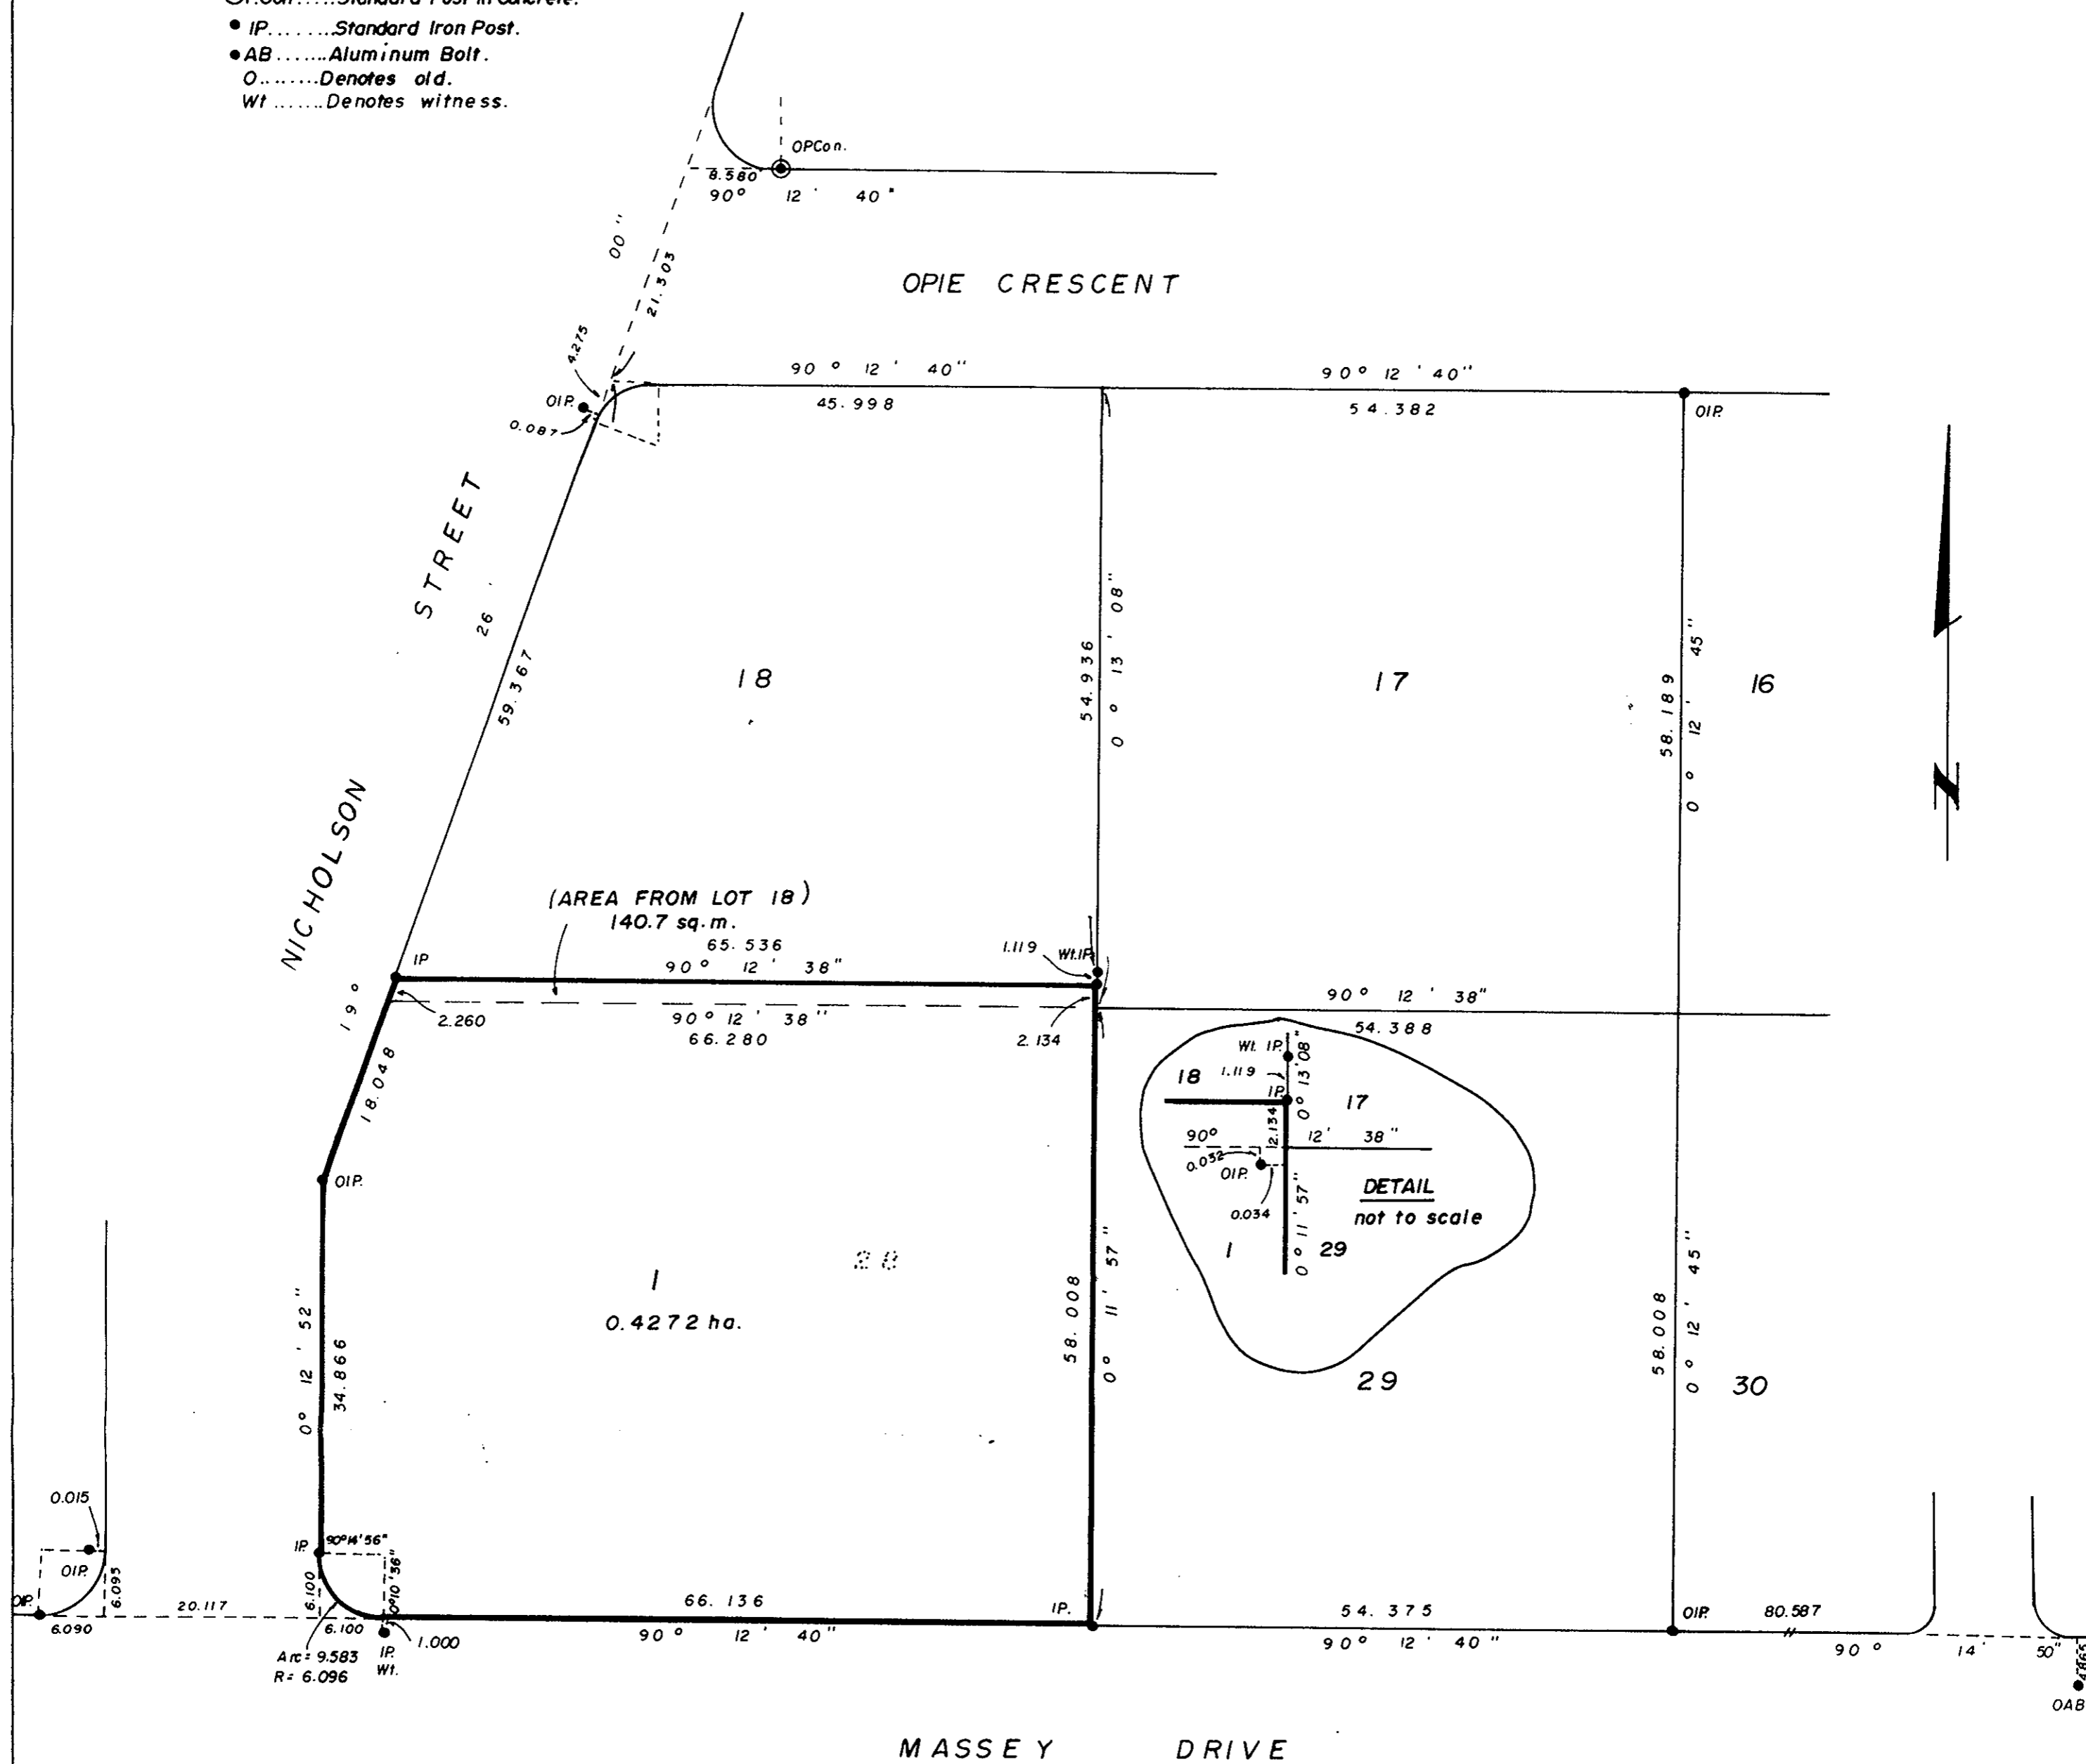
● IP.......Standard Iron Post.
●AB.......Aluminum Bolt.
O.......Denotes old.
Wt.......Denotes witness.

OPCon.
8.580
90° 12' 40"
00"
21.303
OPIE CRESCENT
4.275
OIP.
0.087
90° 12' 40"
45.998
90° 12' 40"
54.382
OIP.
STREET
26'
59.367
18
54.936
0° 13' 08"
17
58.189
0° 12' 45"
16
NICHOLSON
(AREA FROM LOT 18)
140.7 sq.m.
65.536
90° 12' 38"
IP
1.119
Wt.IP.
19°
2.260
90° 12' 38"
66.280
2.134
90° 12' 38"
54.388
18.048
Wt. IP.
18
1.119
IP.
0° 13' 08"
17
12.134
90°
12' 38"
0.032
OIP.
0.034
0° 11' 57"
DETAIL
not to scale
1
29
OIP.
1
0.4272 ha.
58.008
0° 11' 57"
29
58.008
0° 12' 45"
30
0° 12' 52"
34.866
0.015
OIP.
6.095
IP.
90°14'56"
90°10'36"
6.100
20.117
OIP.
6.090
6.100
Arc= 9.583
R= 6.096
IP.
Wt.
1.000
66.136
90° 12' 40"
IP.
54.375
90° 12' 40"
OIP.
80.587
90° 14' 50"
OAB
MASSEY DRIVE